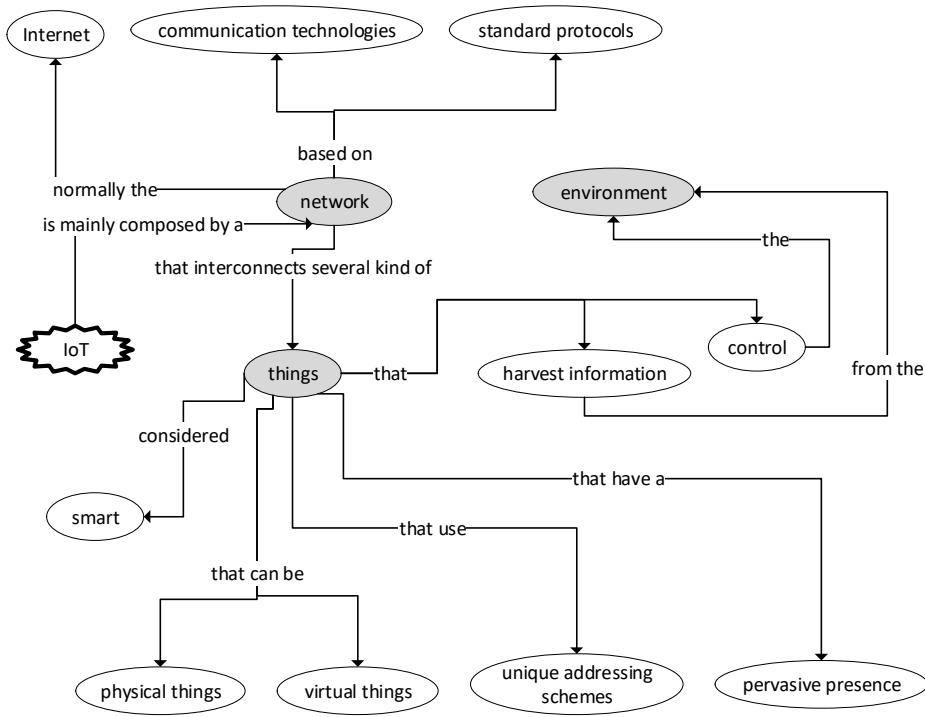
Internet

communication technologies

standard protocols

based on

normally the

network

environment

is mainly composed by a

the

that interconnects several kind of

IoT

control

things

that

harvest information

from the

considered

smart

that have a

that use

that can be

physical things

virtual things

unique addressing schemes

pervasive presence